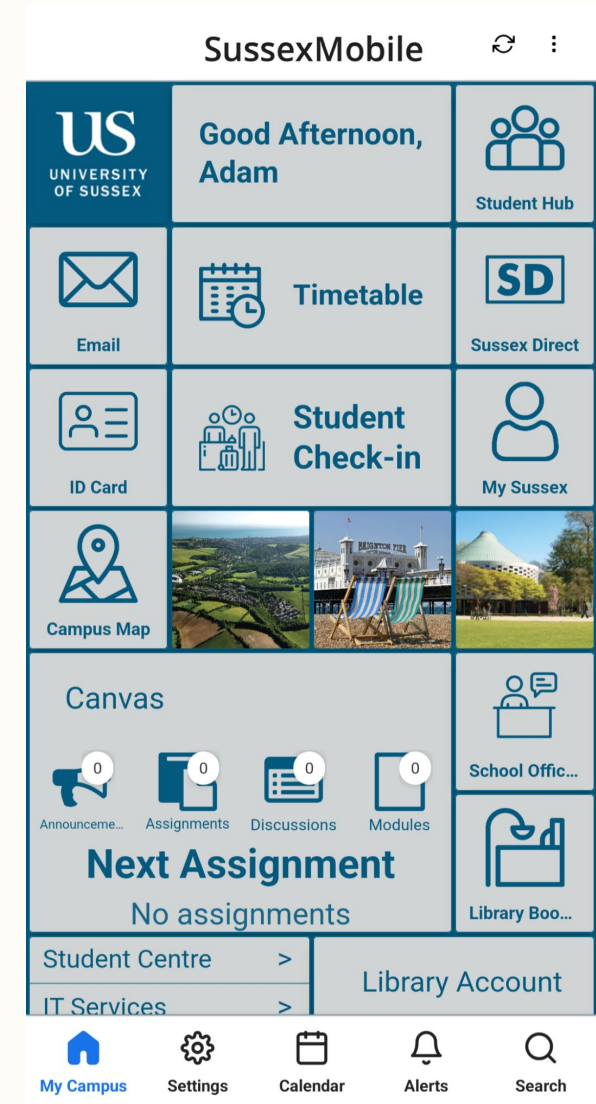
SussexMobile

US
UNIVERSITY OF SUSSEX

Good Afternoon, Adam

Student Hub

Email

Timetable

SD
Sussex Direct

ID Card

Student Check-in

My Sussex

Campus Map

BRIGHTON PIER

School Offic...

Canvas

0
Announceme...

0
Assignments

0
Discussions

0
Modules

Next Assignment

No assignments

Library Boo...

Student Centre >

IT Services >

Library Account

My Campus

Settings

Calendar

Alerts

Search